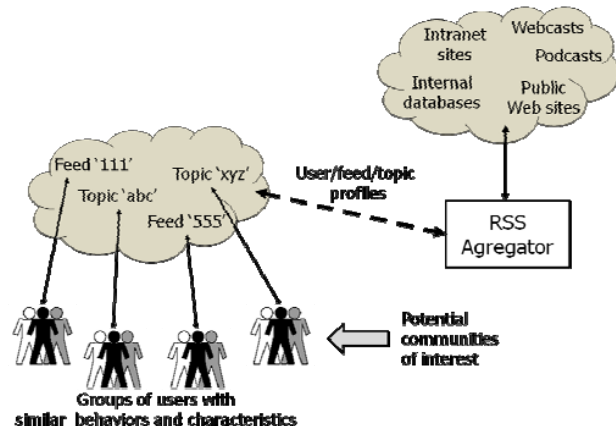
Intranet sites

Webcasts

Podcasts

Internal databases

Public Web sites

Feed '111'

Topic 'xyz'

Topic 'abc'

Feed '555'

User/feed/topic profiles

RSS Agregator

Potential communities of interest

Groups of users with similar behaviors and characteristics